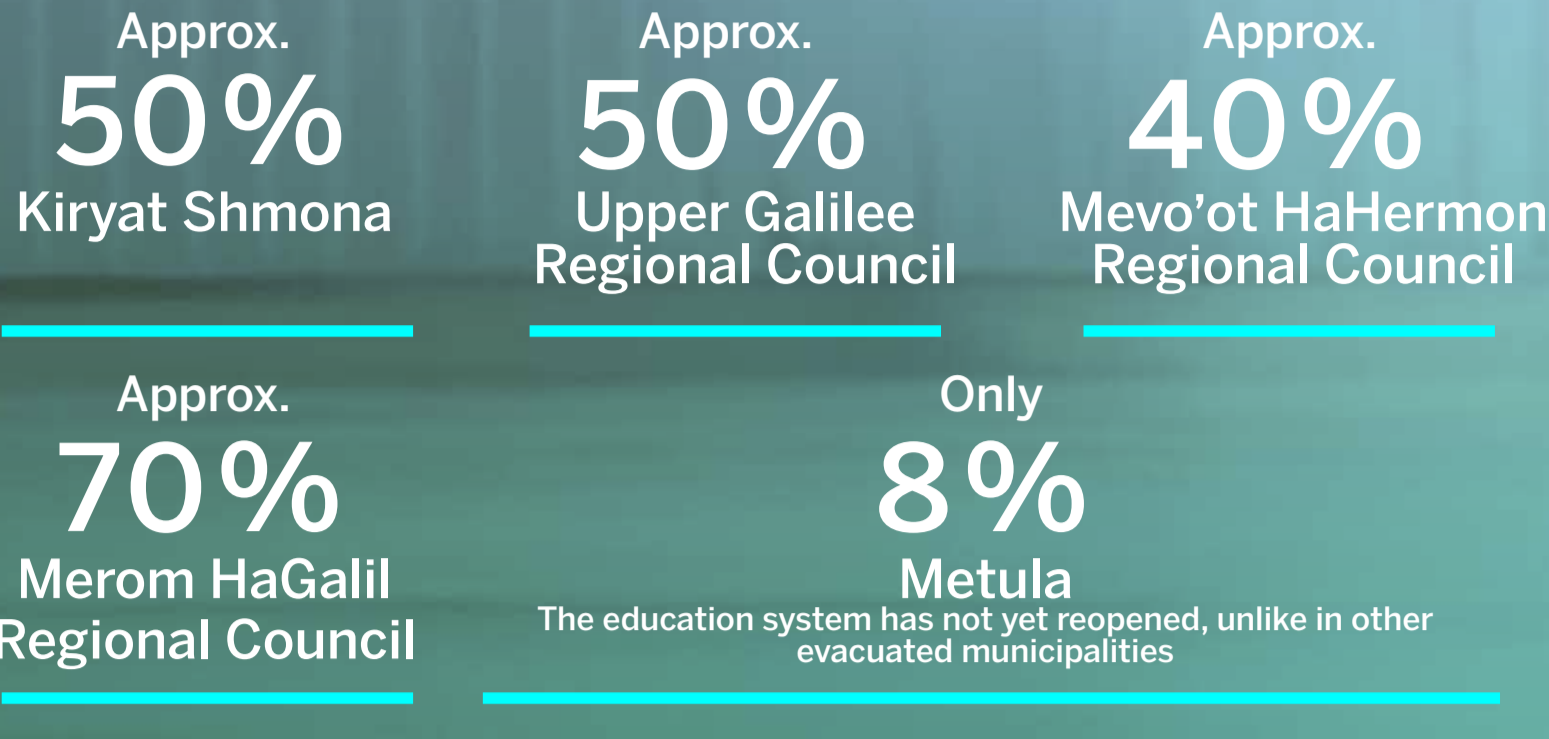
Approx.
50%
Kiryat Shmona

Approx.
50%
Upper Galilee Regional Council

Approx.
40%
Mevo'ot HaHermon Regional Council

Approx.
70%
Merom HaGalil Regional Council

Only
8%
Metula
The education system has not yet reopened, unlike in other evacuated municipalities